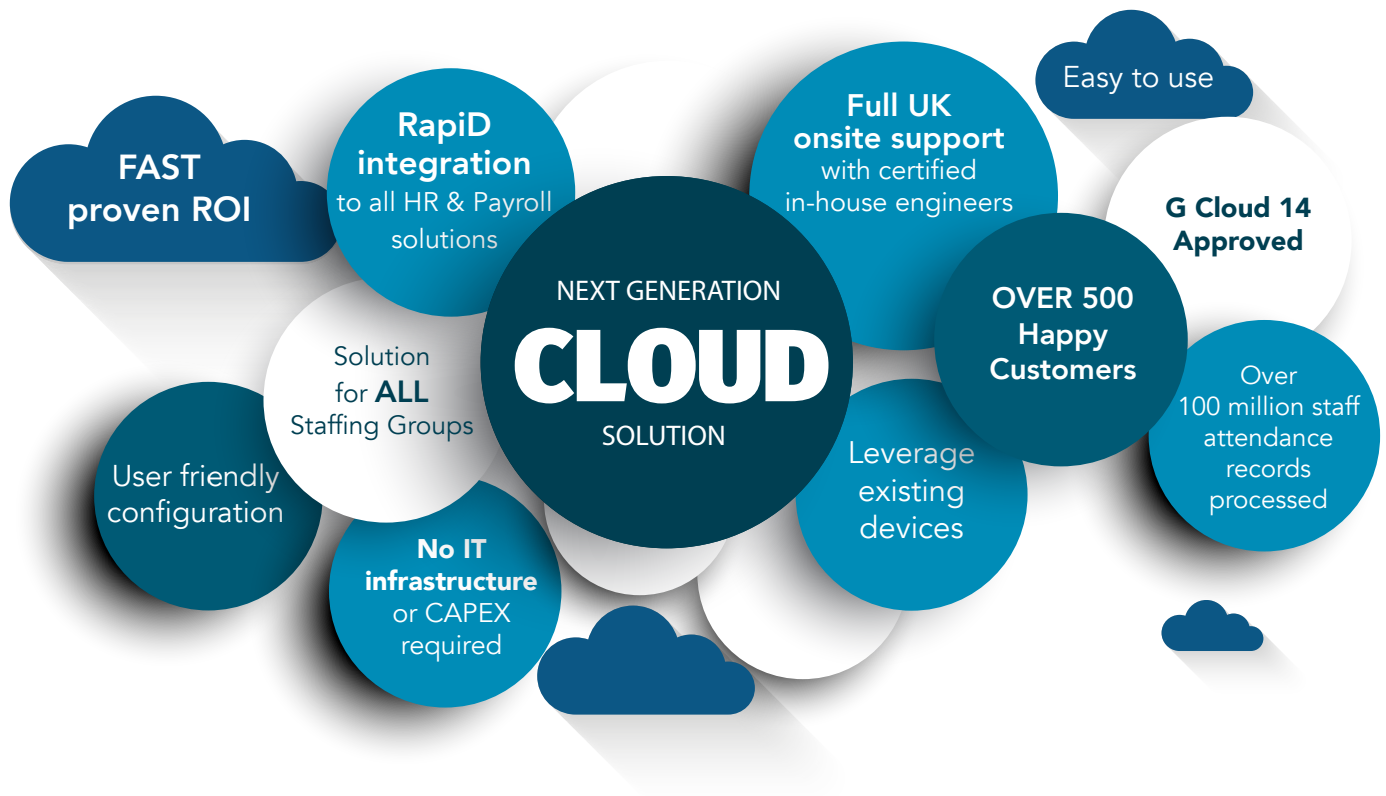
FAST proven ROI

RapiD integration to all HR & Payroll solutions

Full UK onsite support with certified in-house engineers

Easy to use

G Cloud 14 Approved

NEXT GENERATION
CLOUD
SOLUTION

Solution for ALL Staffing Groups

OVER 500 Happy Customers

Over 100 million staff attendance records processed

User friendly configuration

Leverage existing devices

No IT infrastructure or CAPEX required